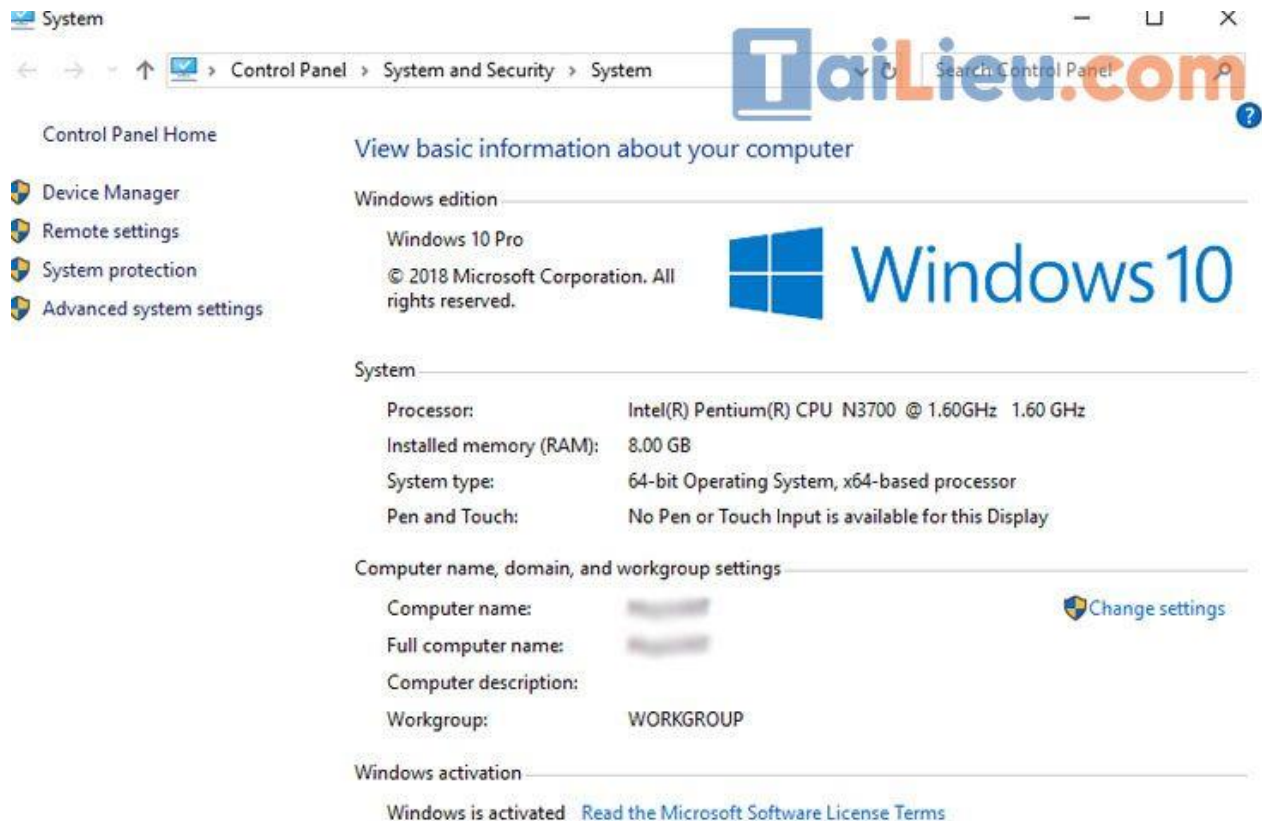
System

Control Panel > System and Security > System

Search Control Panel

TaiLieu.com

Control Panel Home

Device Manager

Remote settings

System protection

Advanced system settings

View basic information about your computer

Windows edition

Windows 10 Pro

© 2018 Microsoft Corporation. All rights reserved.

Windows 10

System

| | |
|---|---|
| Processor: | Intel(R) Pentium(R) CPU N3700 @ 1.60GHz 1.60 GHz |
| Installed memory (RAM): | 8.00 GB |
| System type: | 64-bit Operating System, x64-based processor |
| Pen and Touch: | No Pen or Touch Input is available for this Display |

Computer name, domain, and workgroup settings

| | |
|---|---|
| Computer name: | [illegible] |
| Full computer name: | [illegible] |
| Computer description: | |
| Workgroup: | WORKGROUP |

Change settings

Windows activation

Windows is activated Read the Microsoft Software License Terms